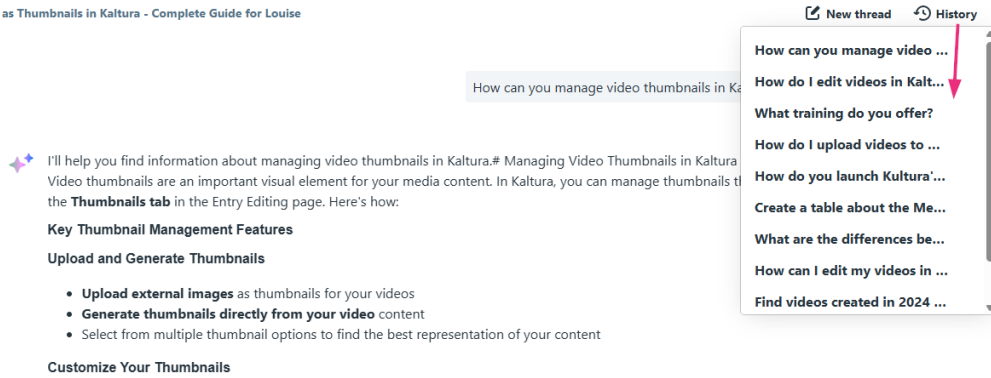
as Thumbnails in Kaltura - Complete Guide for Louise

New thread
History

How can you manage video ...
How do I edit videos in Kalt...
What training do you offer?
How do I upload videos to ...
How do you launch Kultura'...
Create a table about the Me...
What are the differences be...
How can I edit my videos in ...
Find videos created in 2024 ...

How can you manage video thumbnails in Ka

I'll help you find information about managing video thumbnails in Kaltura.# Managing Video Thumbnails in Kaltura Video thumbnails are an important visual element for your media content. In Kaltura, you can manage thumbnails th the **Thumbnails tab** in the Entry Editing page. Here's how:

**Key Thumbnail Management Features**

**Upload and Generate Thumbnails**

- **Upload external images** as thumbnails for your videos
- **Generate thumbnails directly from your video** content
- Select from multiple thumbnail options to find the best representation of your content

**Customize Your Thumbnails**